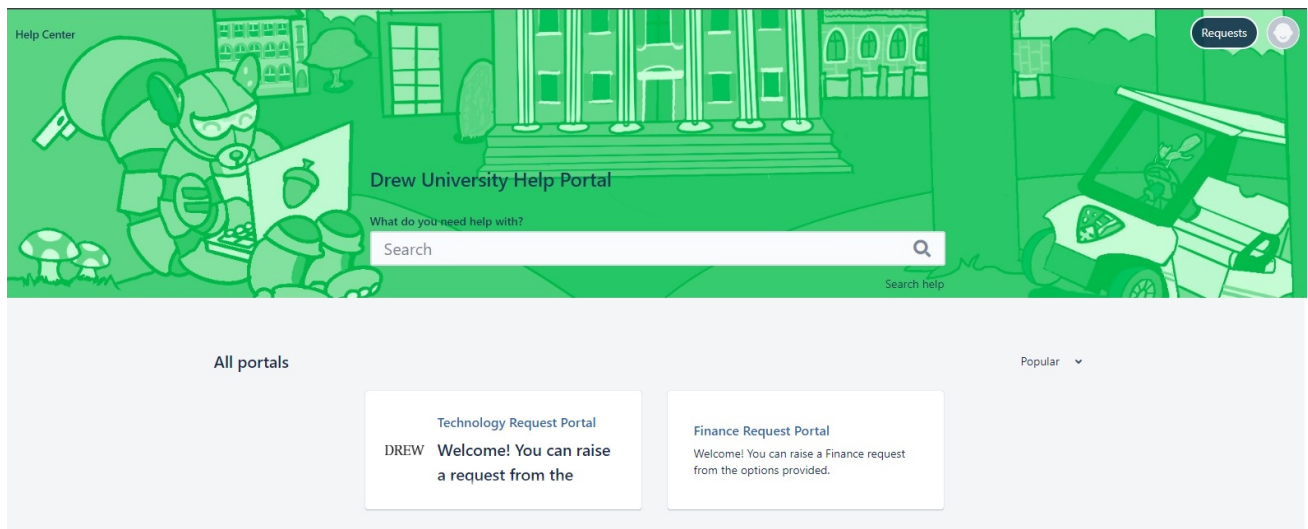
Help Center

Requests

Drew University Help Portal

What do you need help with?

Search

Search help

All portals

Popular

DREW

Technology Request Portal

Welcome! You can raise a request from the

Finance Request Portal

Welcome! You can raise a Finance request from the options provided.